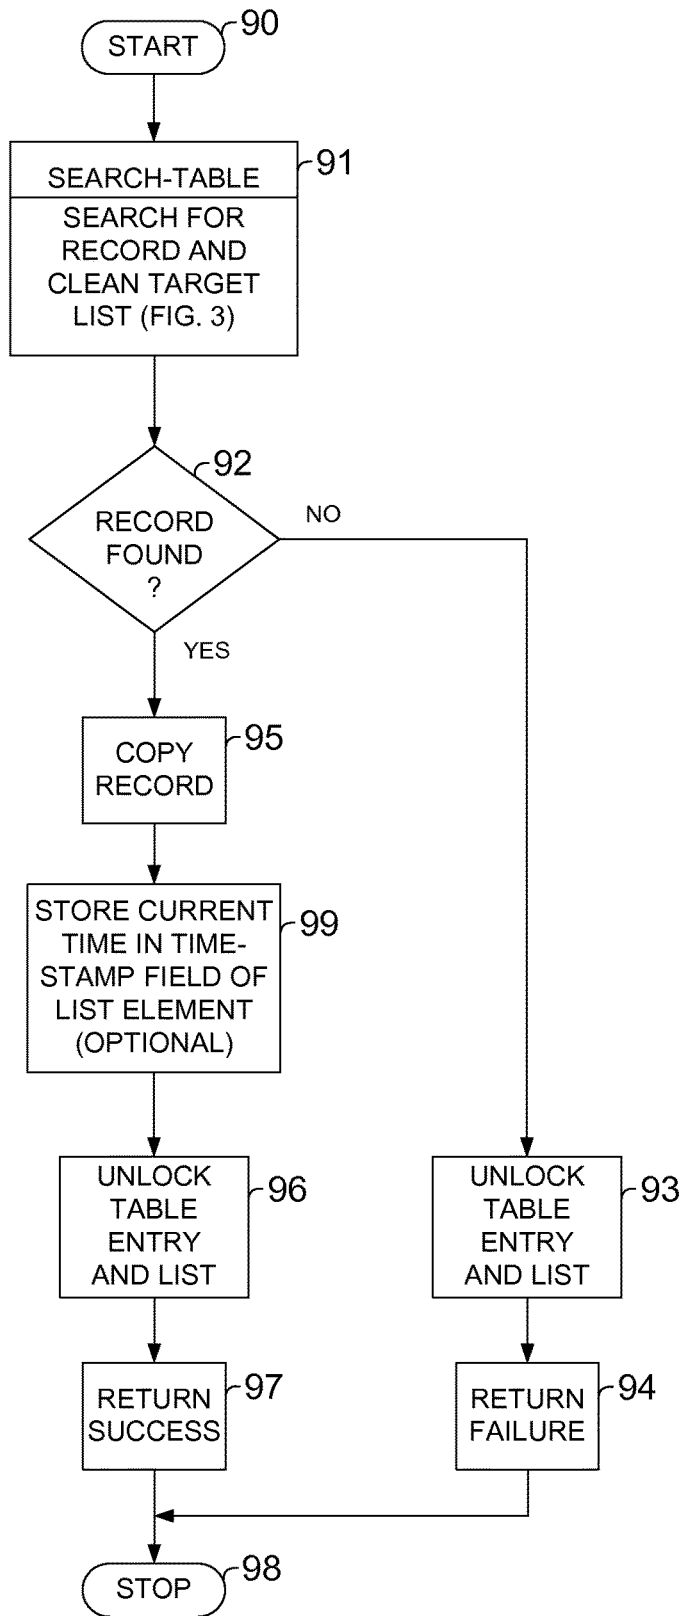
START
90

SEARCH-TABLE
91
SEARCH FOR RECORD AND CLEAN TARGET LIST (FIG. 3)

92
RECORD FOUND ?
NO
YES

COPY RECORD
95

STORE CURRENT TIME IN TIME-STAMP FIELD OF LIST ELEMENT (OPTIONAL)
99

UNLOCK TABLE ENTRY AND LIST
96

UNLOCK TABLE ENTRY AND LIST
93

RETURN SUCCESS
97

RETURN FAILURE
94

STOP
98